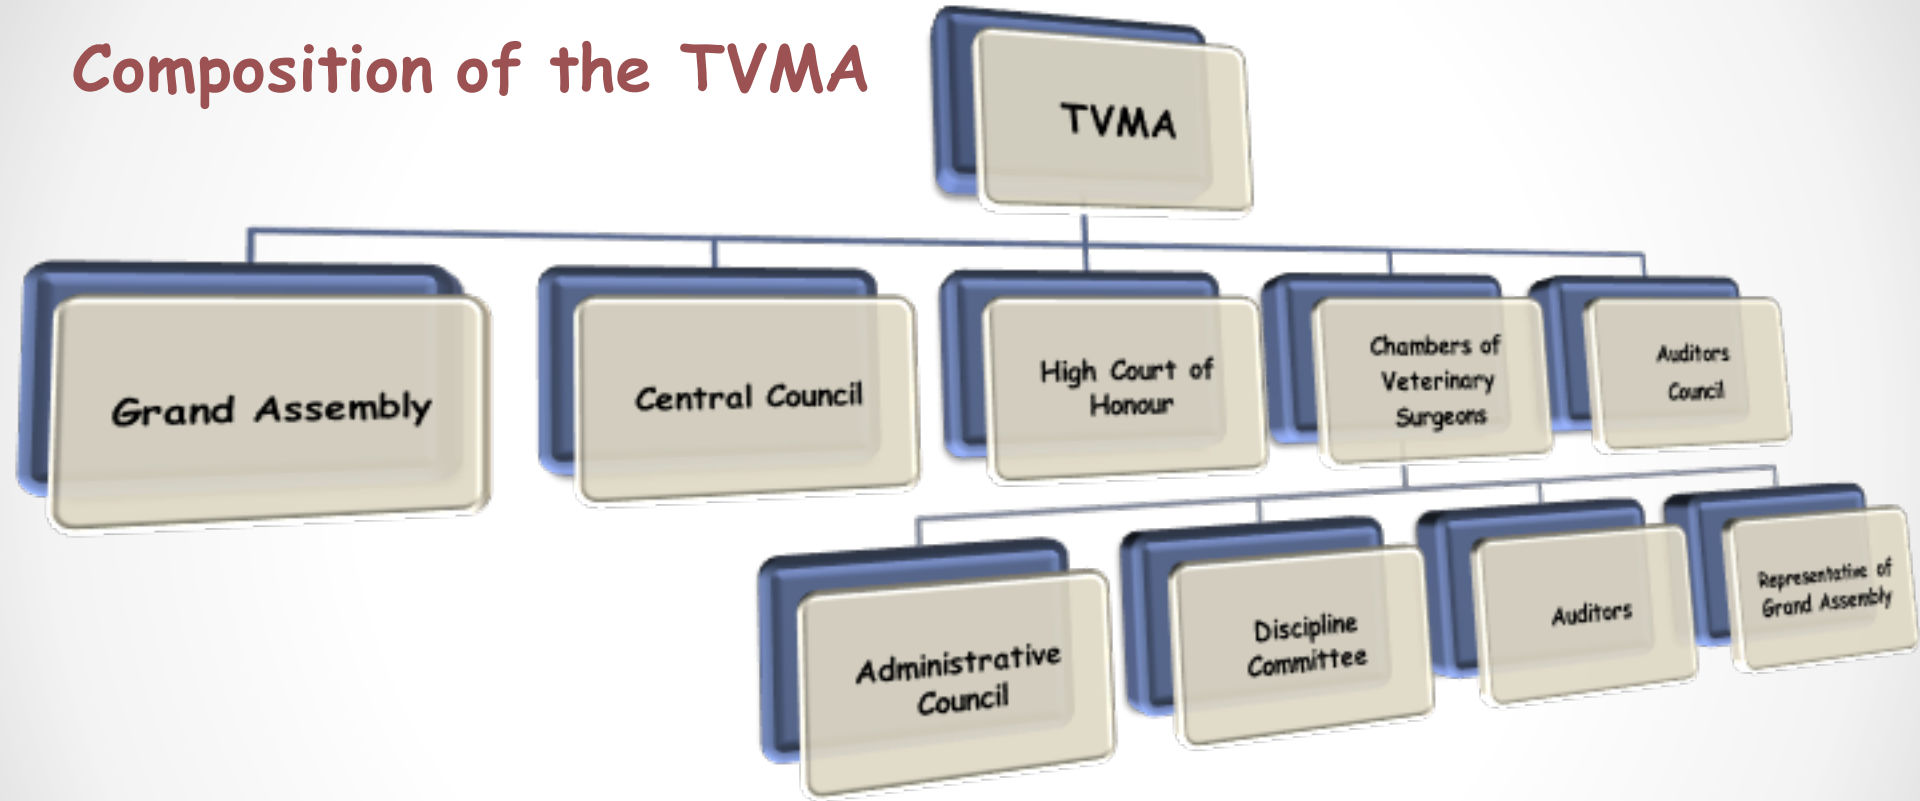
Composition of the TVMA

TVMA

Grand Assembly

Central Council

High Court of Honour

Chambers of Veterinary Surgeons

Auditors Council

Administrative Council

Discipline Committee

Auditors

Representative of Grand Assembly